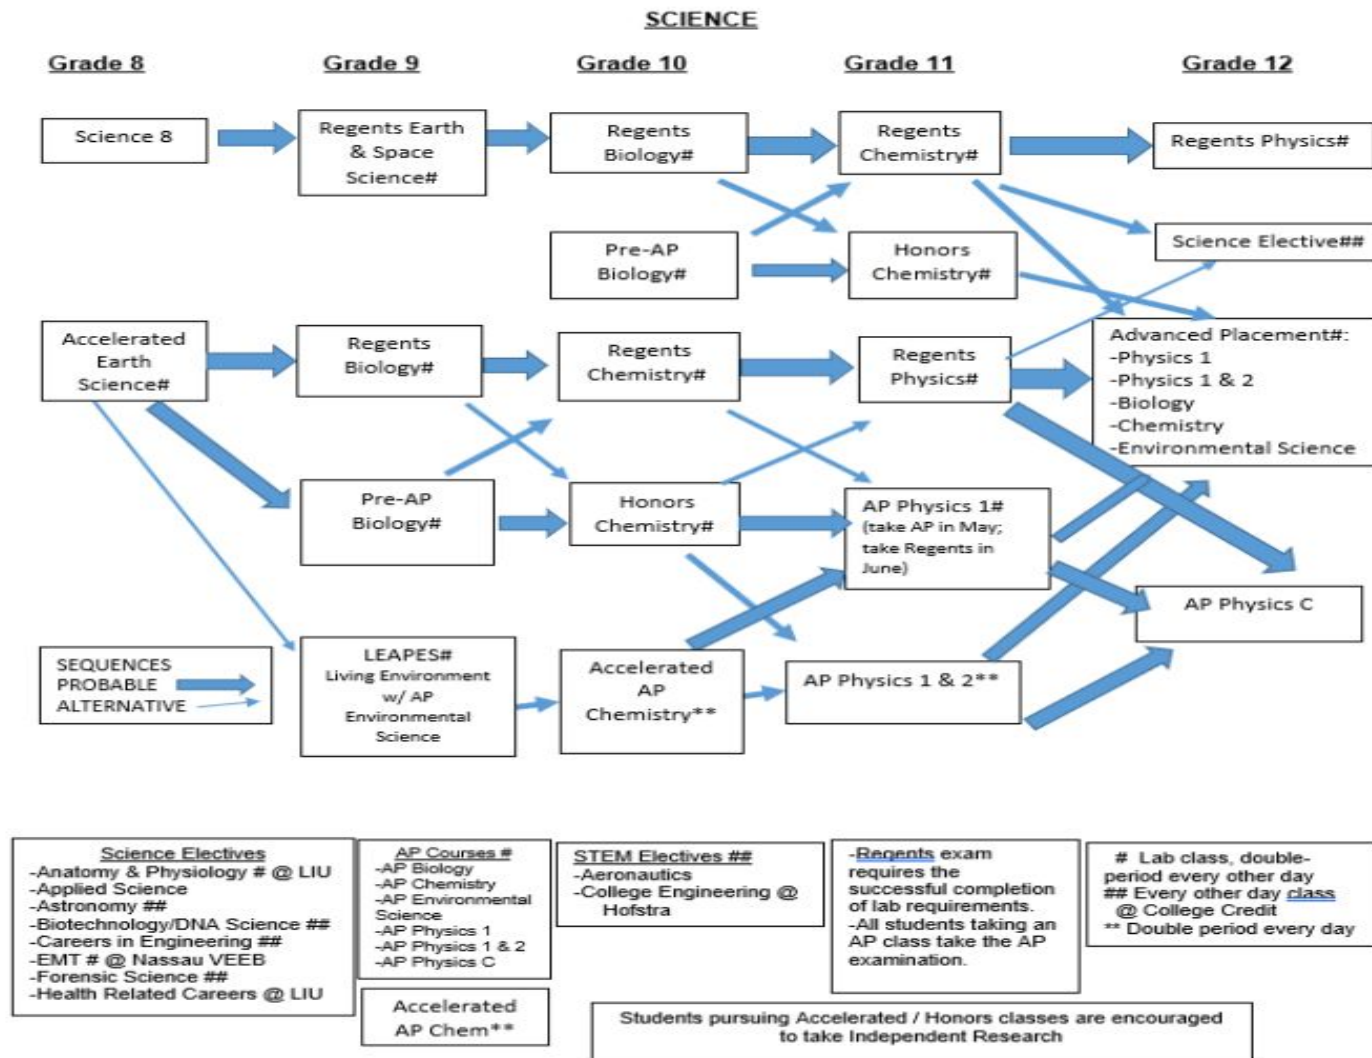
SCIENCE

Grade 8

Grade 9

Grade 10

Grade 11

Grade 12

Science 8

Regents Earth & Space Science#

Regents Biology#

Regents Chemistry#

Regents Physics#

Pre-AP Biology#

Honors Chemistry#

Science Elective##

Accelerated Earth Science#

Regents Biology#

Regents Chemistry#

Regents Physics#

Advanced Placement#:
-Physics 1
-Physics 1 & 2
-Biology
-Chemistry
-Environmental Science

Pre-AP Biology#

Honors Chemistry#

AP Physics 1# (take AP in May; take Regents in June)

AP Physics C

SEQUENCES
PROBABLE
ALTERNATIVE

LEAPES#
Living Environment w/ AP Environmental Science

Accelerated AP Chemistry**

AP Physics 1 & 2**

Science Electives
-Anatomy & Physiology # @ LIU
-Applied Science
-Astronomy ##
-Biotechnology/DNA Science ##
-Careers in Engineering ##
-EMT # @ Nassau VEEB
-Forensic Science ##
-Health Related Careers @ LIU

AP Courses #
-AP Biology
-AP Chemistry
-AP Environmental Science
-AP Physics 1
-AP Physics 1 & 2
-AP Physics C

STEM Electives ##
-Aeronautics
-College Engineering @ Hofstra

-Regents exam requires the successful completion of lab requirements.
-All students taking an AP class take the AP examination.

# Lab class, double-period every other day
## Every other day class
@ College Credit
** Double period every day

Accelerated AP Chem**

Students pursuing Accelerated / Honors classes are encouraged to take Independent Research